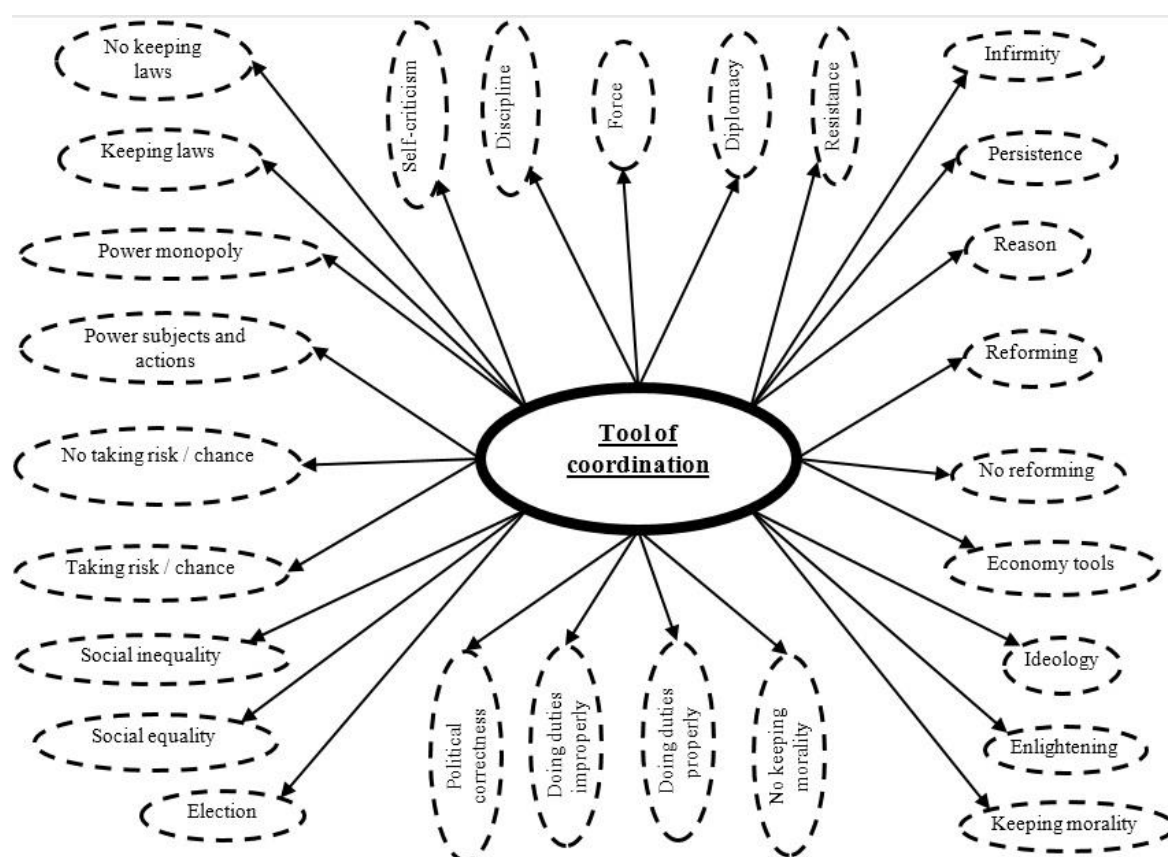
Tool of coordination

No keeping laws

Keeping laws

Power monopoly

Power subjects and actions

No taking risk / chance

Taking risk / chance

Social inequality

Social equality

Election

Self-criticism

Discipline

Force

Diplomacy

Resistance

Infirmity

Persistence

Reason

Reforming

No reforming

Economy tools

Ideology

Enlightening

Keeping morality

Political correctness

Doing duties improperly

Doing duties properly

No keeping morality